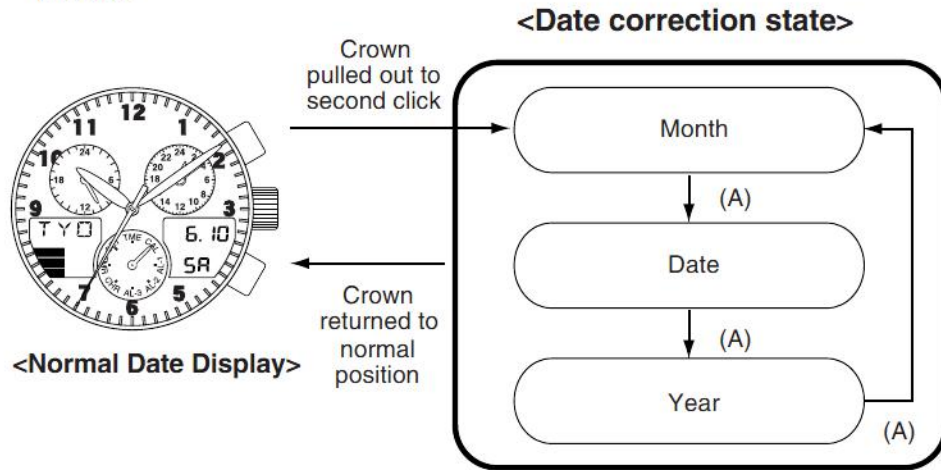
<Date correction state>

Crown pulled out to second click

Month

(A)

Date

(A)

Year

(A)

Crown returned to normal position

<Normal Date Display>

12
1
2
3
5
6
7
9
10
11
24
18
6
12
22
20
18
14
12
10
8
6
4
2
TYO
6. 10
SA
TIME
CAL
AL-1
AL-2
AL-3
CHR
TMR